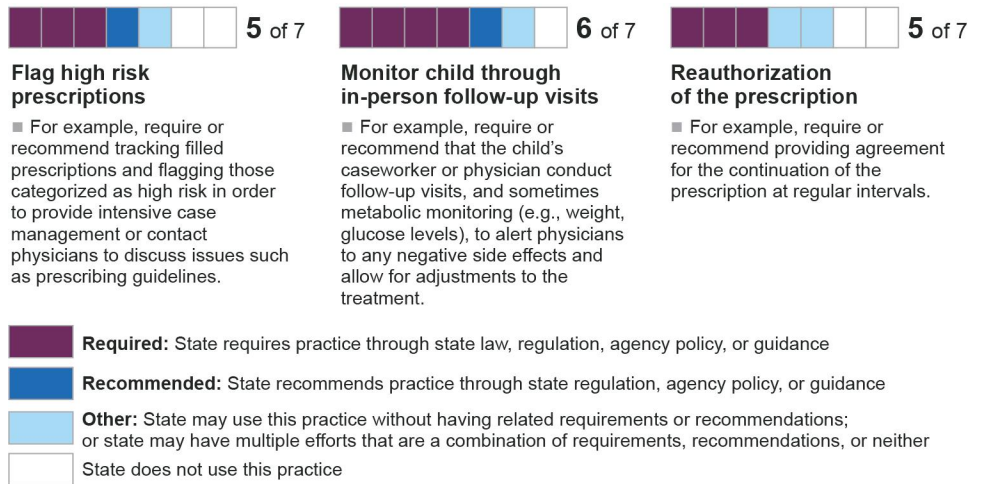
5 of 7

Flag high risk prescriptions

■ For example, require or recommend tracking filled prescriptions and flagging those categorized as high risk in order to provide intensive case management or contact physicians to discuss issues such as prescribing guidelines.

6 of 7

Monitor child through in-person follow-up visits

■ For example, require or recommend that the child's caseworker or physician conduct follow-up visits, and sometimes metabolic monitoring (e.g., weight, glucose levels), to alert physicians to any negative side effects and allow for adjustments to the treatment.

5 of 7

Reauthorization of the prescription

■ For example, require or recommend providing agreement for the continuation of the prescription at regular intervals.

Required: State requires practice through state law, regulation, agency policy, or guidance

Recommended: State recommends practice through state regulation, agency policy, or guidance

Other: State may use this practice without having related requirements or recommendations; or state may have multiple efforts that are a combination of requirements, recommendations, or neither

State does not use this practice